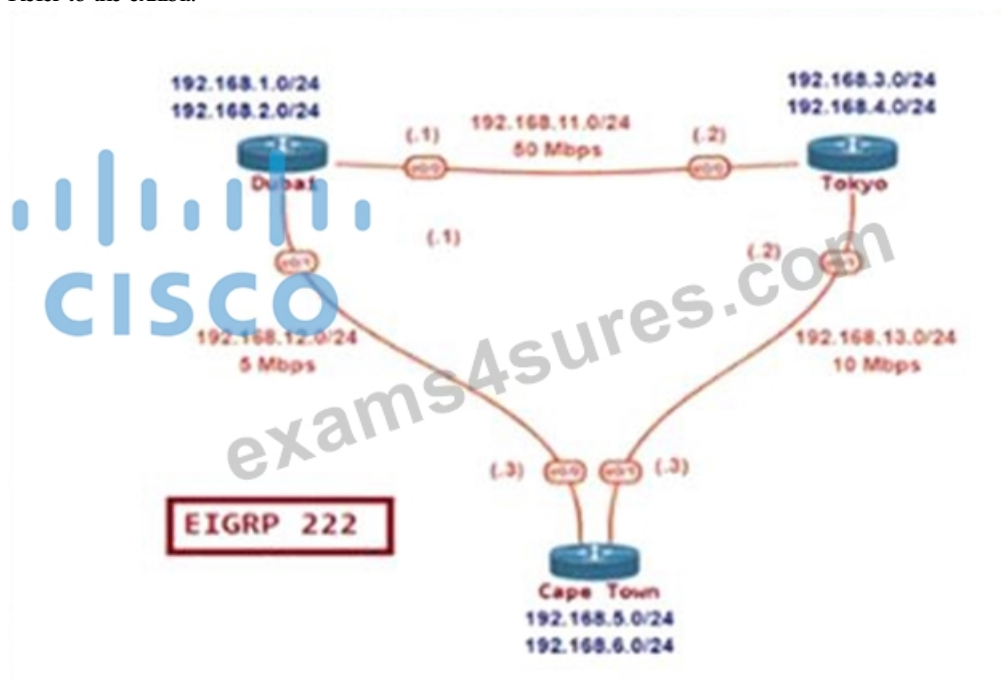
Refer to the exhibit.

192.168.1.0/24
192.168.2.0/24

192.168.11.0/24
50 Mbps

(.1)

(.2)

192.168.3.0/24
192.168.4.0/24

Dubai

Tokyo

CISCO

(.1)

(.2)

exams4sures.com

192.168.12.0/24
5 Mbps

192.168.13.0/24
10 Mbps

(.3)

(.3)

EIGRP 222

Cape Town
192.168.5.0/24
192.168.6.0/24